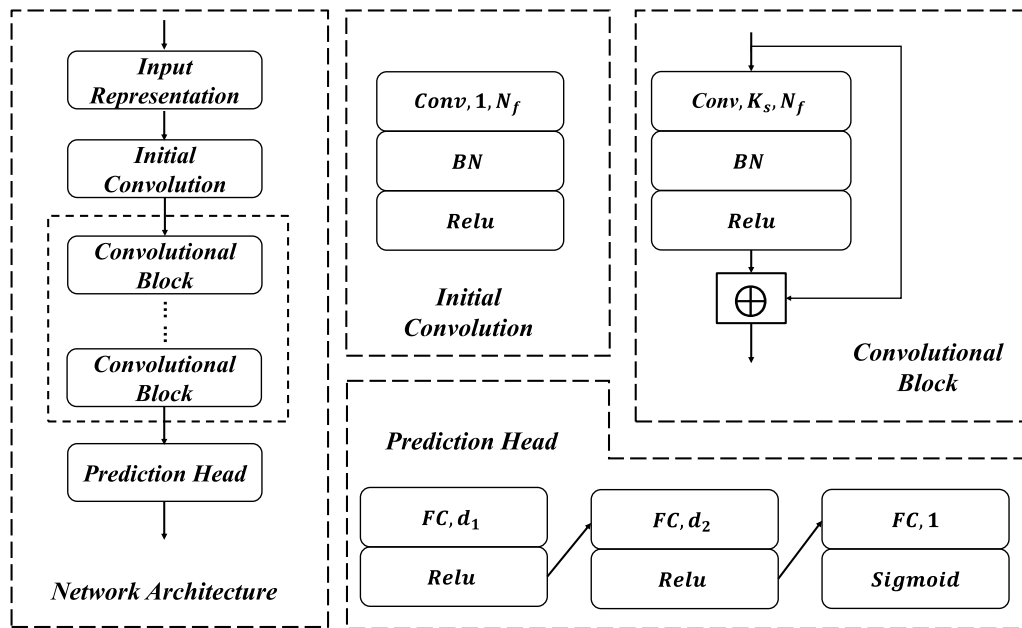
Input Representation

Initial Convolution

Convolutional Block

⋮

Convolutional Block

Prediction Head

Network Architecture

$Conv, 1, N_f$

$BN$

$Relu$

Initial Convolution

$Conv, K_s, N_f$

$BN$

$Relu$

$\oplus$

Convolutional Block

Prediction Head

$FC, d_1$

$Relu$

$FC, d_2$

$Relu$

$FC, 1$

$Sigmoid$